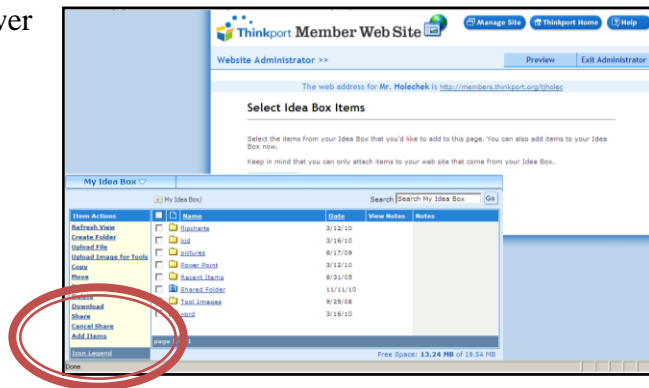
ver

Thinkport Member Web Site

Manage Site

Thinkport Home

Help

Website Administrator >>

Preview

Exit Administrator

The web address for Mr. Holechek is http://members.thinkport.org/tjholec

Select Idea Box Items

Select the items from your Idea Box that you'd like to add to this page. You can also add items to your Idea Box now.

Keep in mind that you can only attach items to your web site that come from your Idea Box.

My Idea Box

My Idea Box/

Search

Search My Idea Box

Go

Item Actions

Refresh View

Create Folder

Upload File

Upload Image for Tools

Copy

Move

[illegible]

Delete

Download

Share

Cancel Share

Add Items

Icon Legend

| | | Name | Date | View Notes | Notes |
|---|---|---|---|---|---|
| | | flipcharts | 3/12/10 | | |
| | | kid | 3/16/10 | | |
| | | pictures | 8/17/09 | | |
| | | Power Point | 3/12/10 | | |
| | | Recent Items | 8/31/05 | | |
| | | Shared Folder | 11/11/10 | | |
| | | Tool Images | 9/29/08 | | |
| | | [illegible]ord | 3/16/10 | | |

page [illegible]

Free Space: 13.24 MB of 19.54 MB

Done